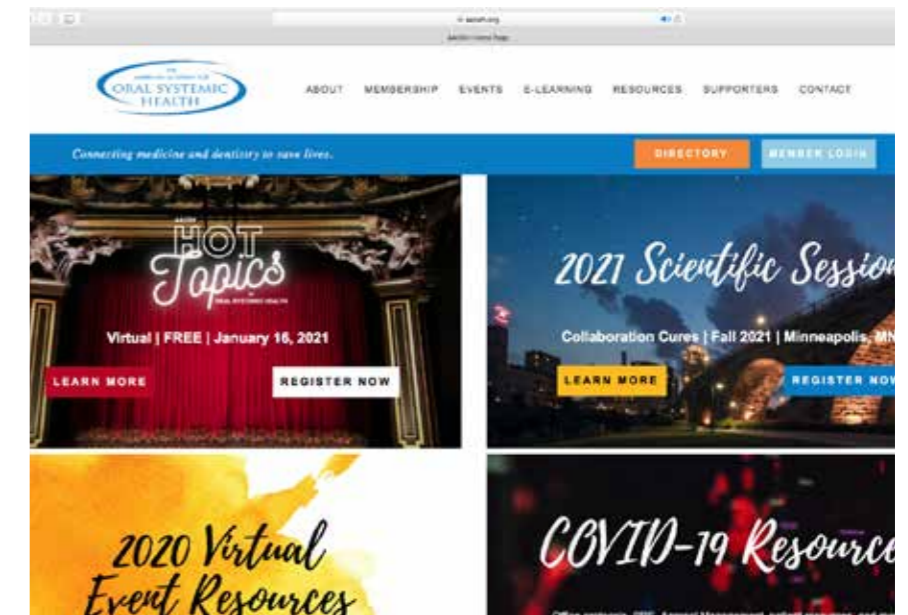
aaosh.org

AAOSH Home Page

THE AMERICAN ACADEMY FOR ORAL SYSTEMIC HEALTH

ABOUT MEMBERSHIP EVENTS E-LEARNING RESOURCES SUPPORTERS CONTACT

Connecting medicine and dentistry to save lives.

DIRECTORY

MEMBER LOGIN

AAOSH HOT Topics IN ORAL SYSTEMIC HEALTH

Virtual | FREE | January 16, 2021

LEARN MORE

REGISTER NOW

2021 Scientific Sessio

Collaboration Cures | Fall 2021 | Minneapolis, MN

LEARN MORE

REGISTER NOW

2020 Virtual Event Resources

COVID-19 Resourc

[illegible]